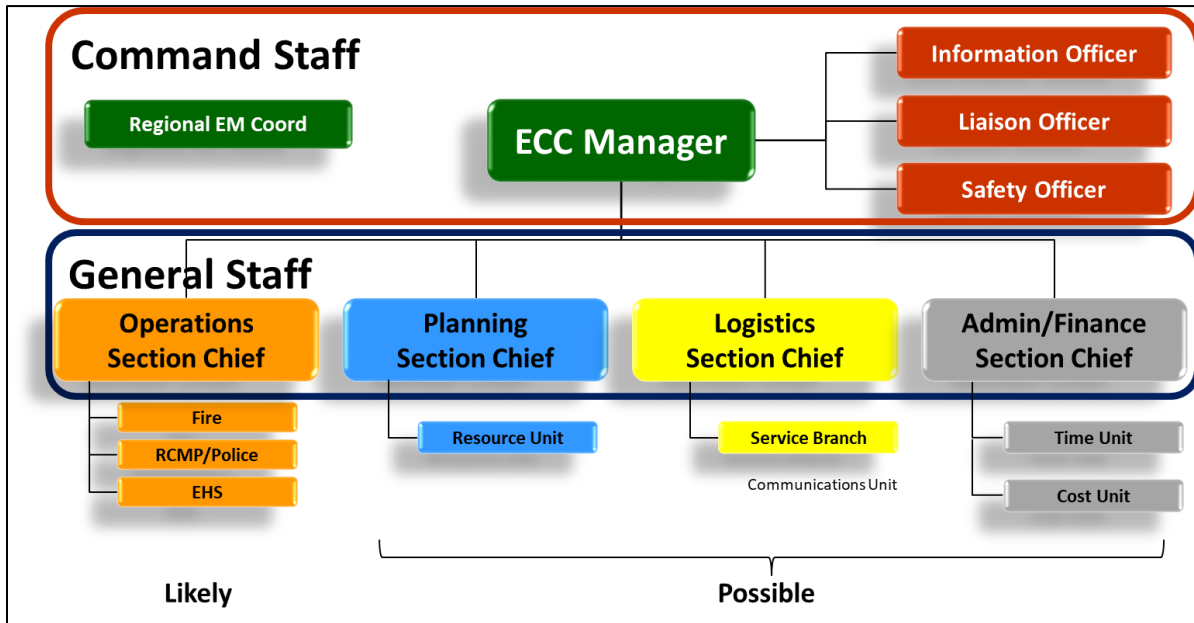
Command Staff

Regional EM Coord

ECC Manager

Information Officer

Liaison Officer

Safety Officer

General Staff

Operations Section Chief

Planning Section Chief

Logistics Section Chief

Admin/Finance Section Chief

Fire

RCMP/Police

EHS

Resource Unit

Service Branch

Communications Unit

Time Unit

Cost Unit

Likely

Possible